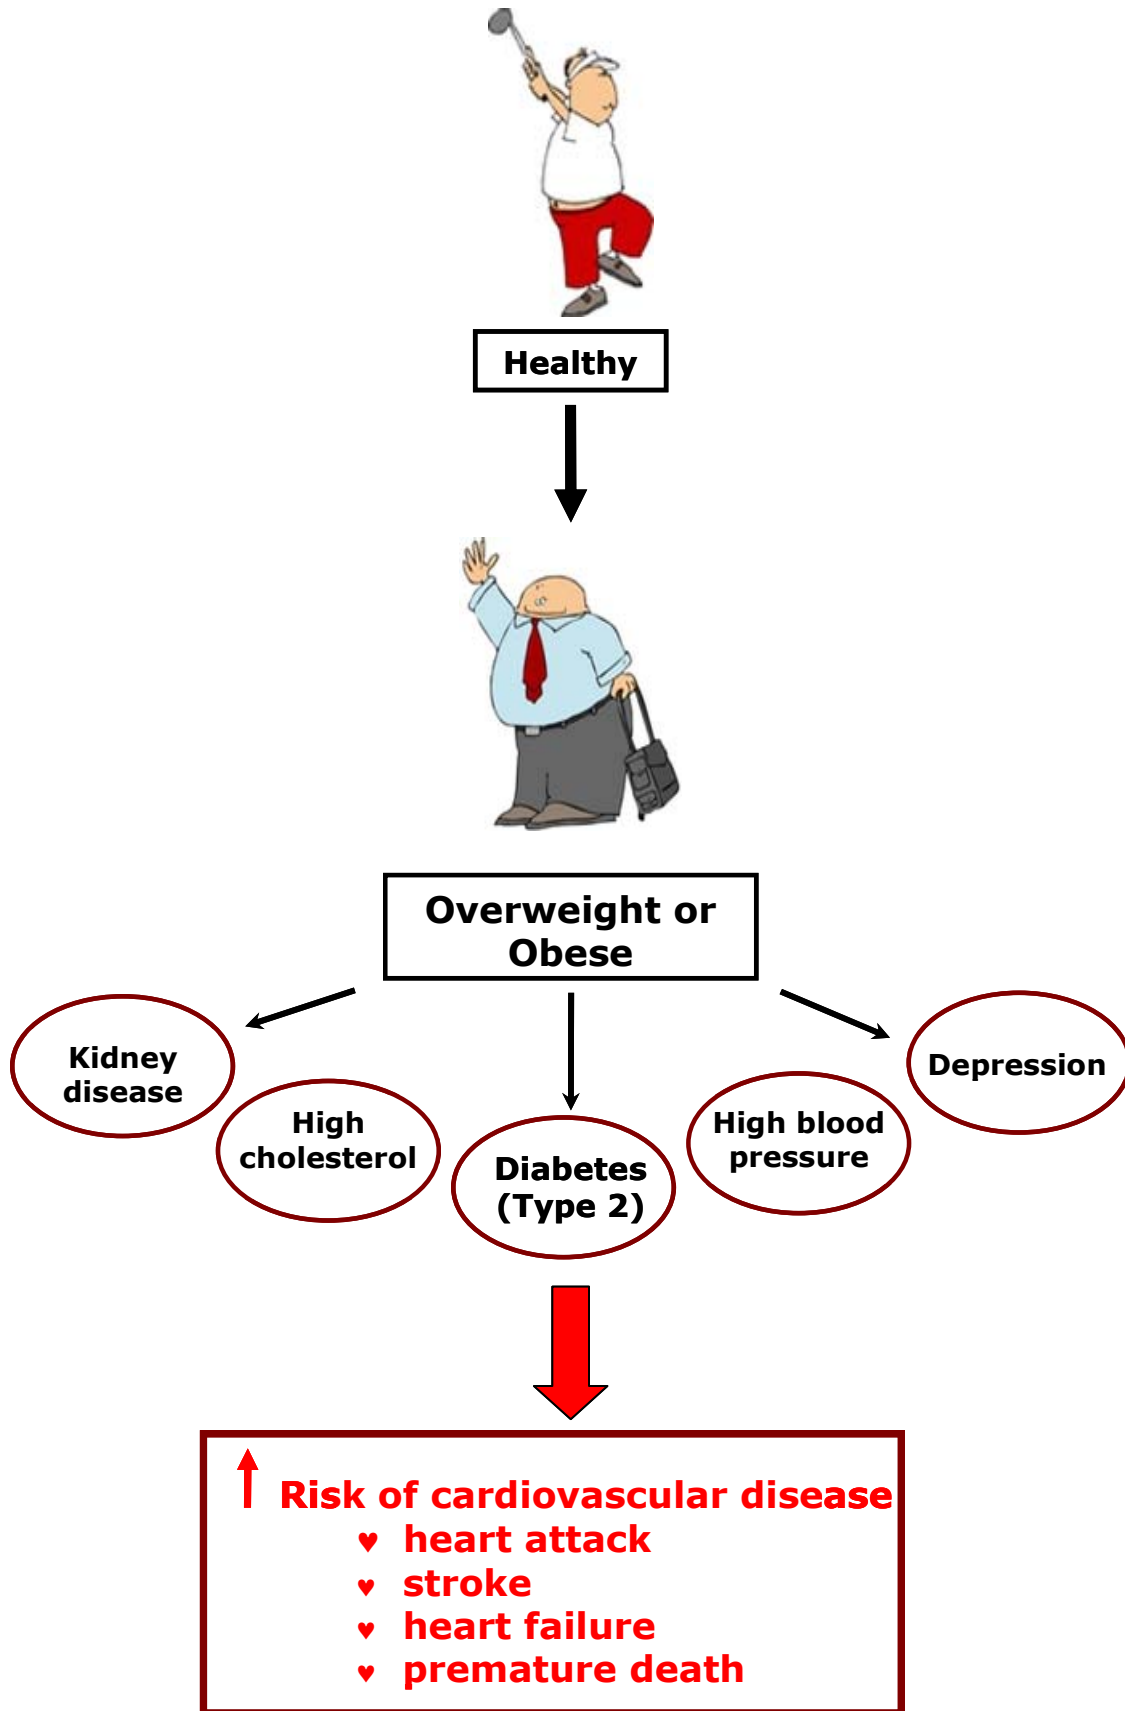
Healthy

Overweight or Obese

Kidney disease

High cholesterol

Diabetes (Type 2)

High blood pressure

Depression

↑ Risk of cardiovascular disease
♥ heart attack
♥ stroke
♥ heart failure
♥ premature death